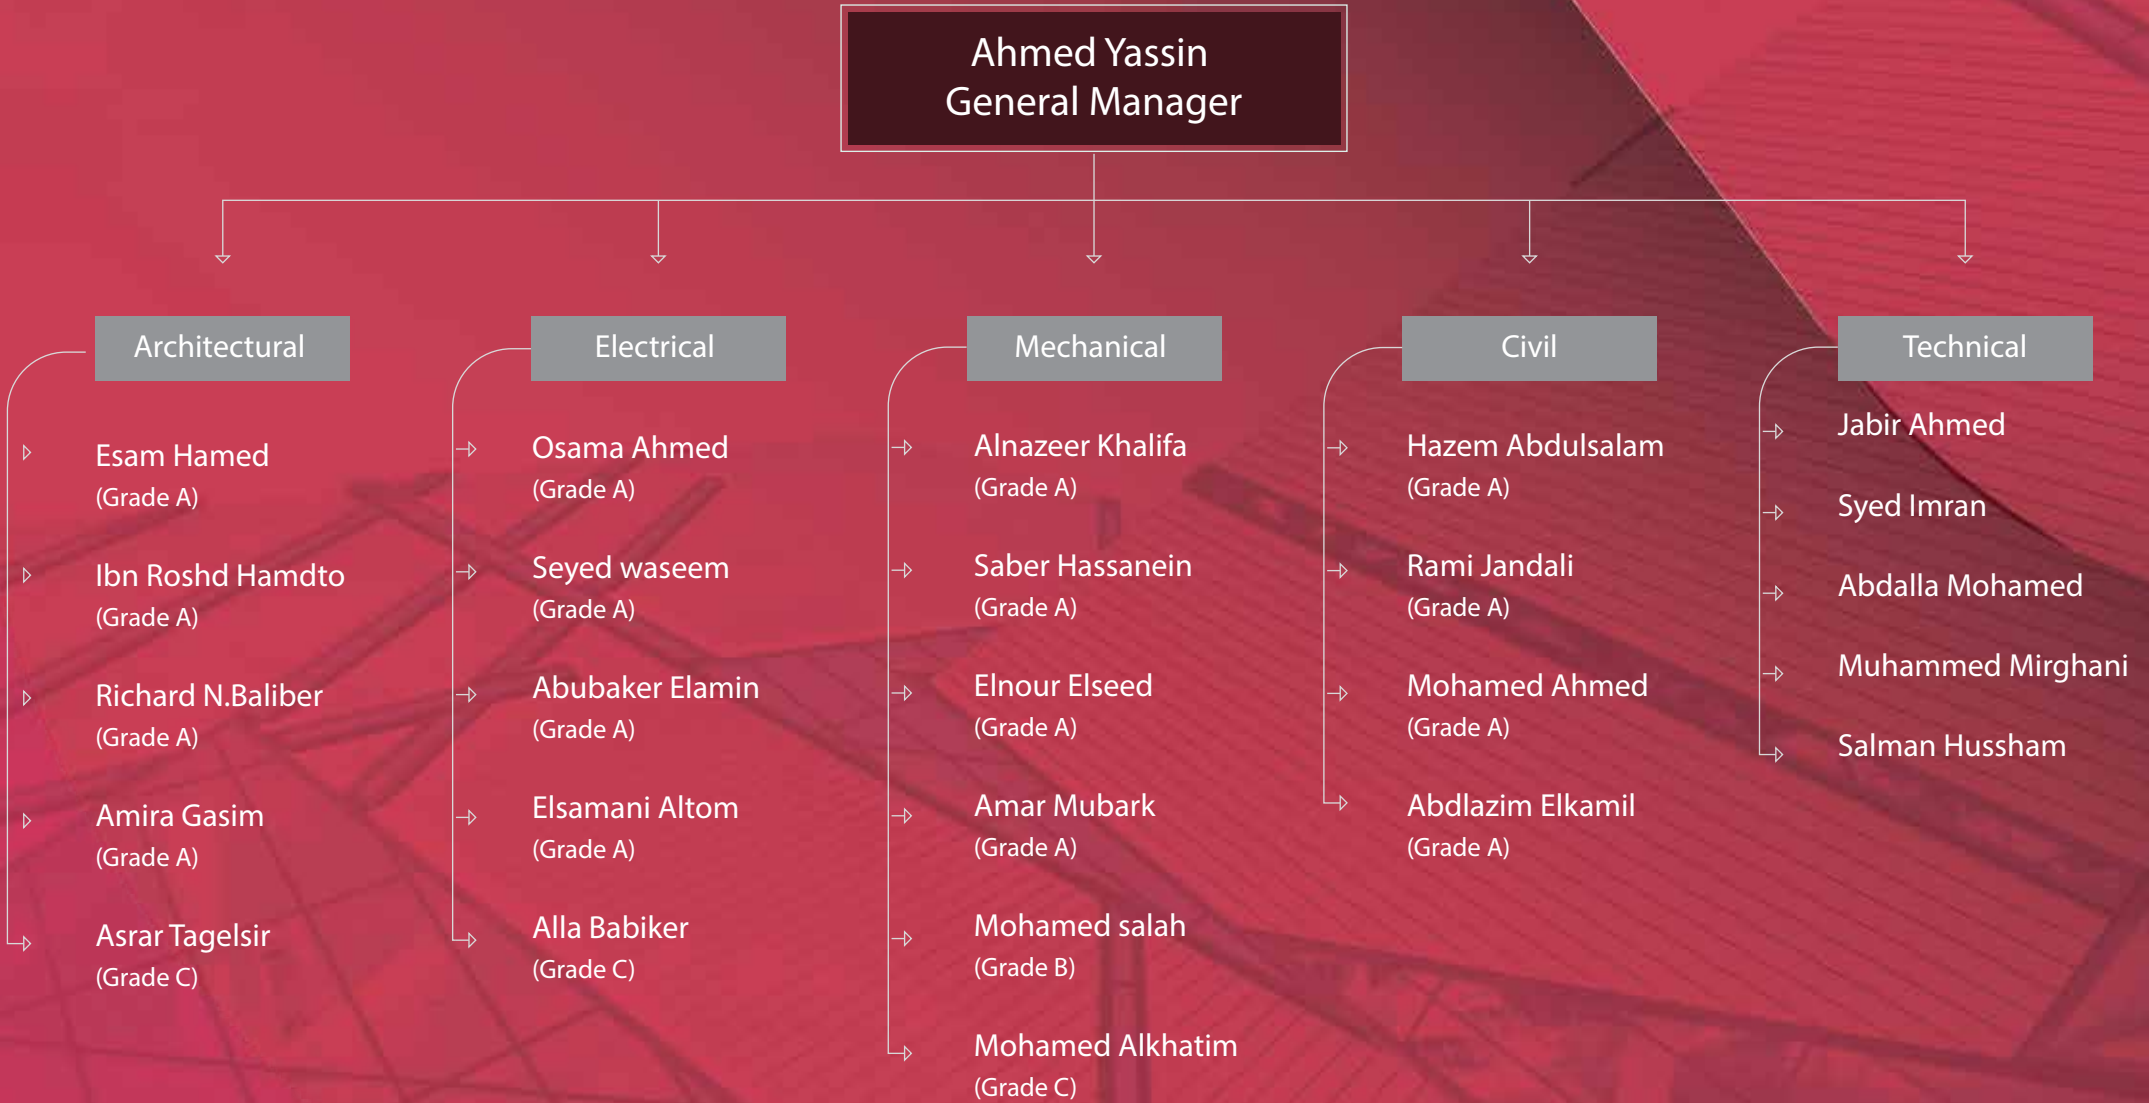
Ahmed Yassin
General Manager

Architectural

Esam Hamed
(Grade A)

Ibn Roshd Hamdto
(Grade A)

Richard N.Baliber
(Grade A)

Amira Gasim
(Grade A)

Asrar Tagelsir
(Grade C)

Electrical

Osama Ahmed
(Grade A)

Seyed waseem
(Grade A)

Abubaker Elamin
(Grade A)

Elsamani Altom
(Grade A)

Alla Babiker
(Grade C)

Mechanical

Alnazeer Khalifa
(Grade A)

Saber Hassanein
(Grade A)

Elnour Elseed
(Grade A)

Amar Mubark
(Grade A)

Mohamed salah
(Grade B)

Mohamed Alkhatim
(Grade C)

Civil

Hazem Abdulsalam
(Grade A)

Rami Jandali
(Grade A)

Mohamed Ahmed
(Grade A)

Abdlazim Elkamil
(Grade A)

Technical

Jabir Ahmed

Syed Imran

Abdalla Mohamed

Muhammed Mirghani

Salman Hussham